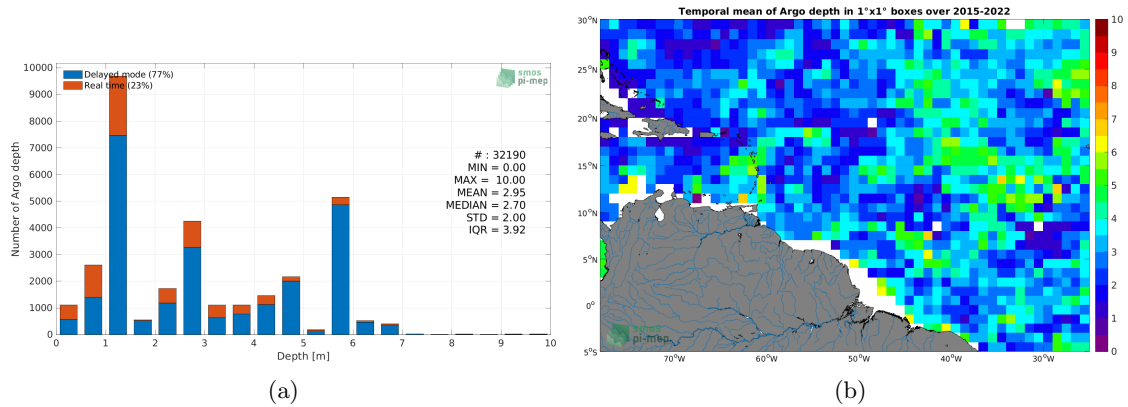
Delayed mode (77%)
Real time (23%)

smos pi-mep

10000
9000
8000
7000
6000
5000
4000
3000
2000
1000
0

Number of Argo depth

# : 32190
MIN = 0.00
MAX = 10.00
MEAN = 2.95
MEDIAN = 2.70
STD = 2.00
IQR = 3.92

0 1 2 3 4 5 6 7 8 9 10
Depth [m]

(a)

Temporal mean of Argo depth in 1°x1° boxes over 2015-2022

30°N
25°N
20°N
15°N
10°N
5°N
0°
5°S

70°W 60°W 50°W 40°W 30°W

smos pi-mep

10
9
8
7
6
5
4
3
2
1
0

(b)